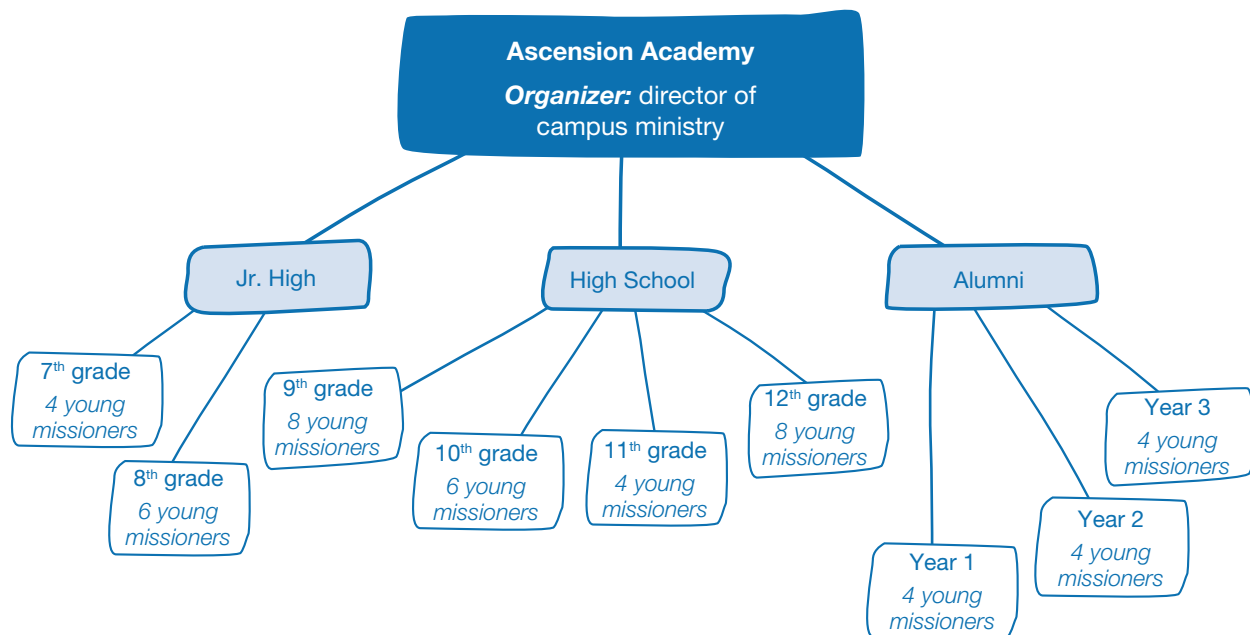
Ascension Academy

*Organizer:* director of campus ministry

Jr. High

High School

Alumni

7$^{th}$ grade
4 young missioners

8$^{th}$ grade
6 young missioners

9$^{th}$ grade
8 young missioners

10$^{th}$ grade
6 young missioners

11$^{th}$ grade
4 young missioners

12$^{th}$ grade
8 young missioners

Year 1
4 young missioners

Year 2
4 young missioners

Year 3
4 young missioners